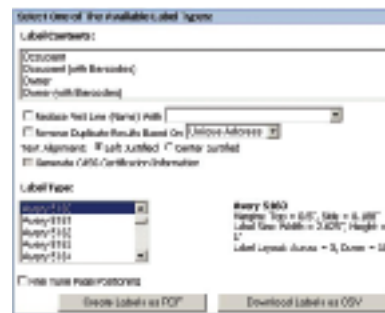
Select One of the Available Label Types

Label Contents:

Occupant
Occupant (with Barcodes)
Owner
Owner (with Barcodes)

☐ Replace First Line (Name) With
☐ Remove Duplicate Results Based On Unique Address
Text Alignment: ◉ Left Justified ○ Center Justified
☑ Generate CASS Certification Information

Label Type:

Avery 5160
Avery 5161
Avery 5162
Avery 5163
Avery 5164

Avery 5163
Margins: Top = 0.5", Side = 0.188"
Label Size: Width = 2.625", Height = 1"
Label Layout: Across = 3, Down = 10

☐ Fine Tune Page Positioning

Create Labels as PDF    Download Labels as CSV